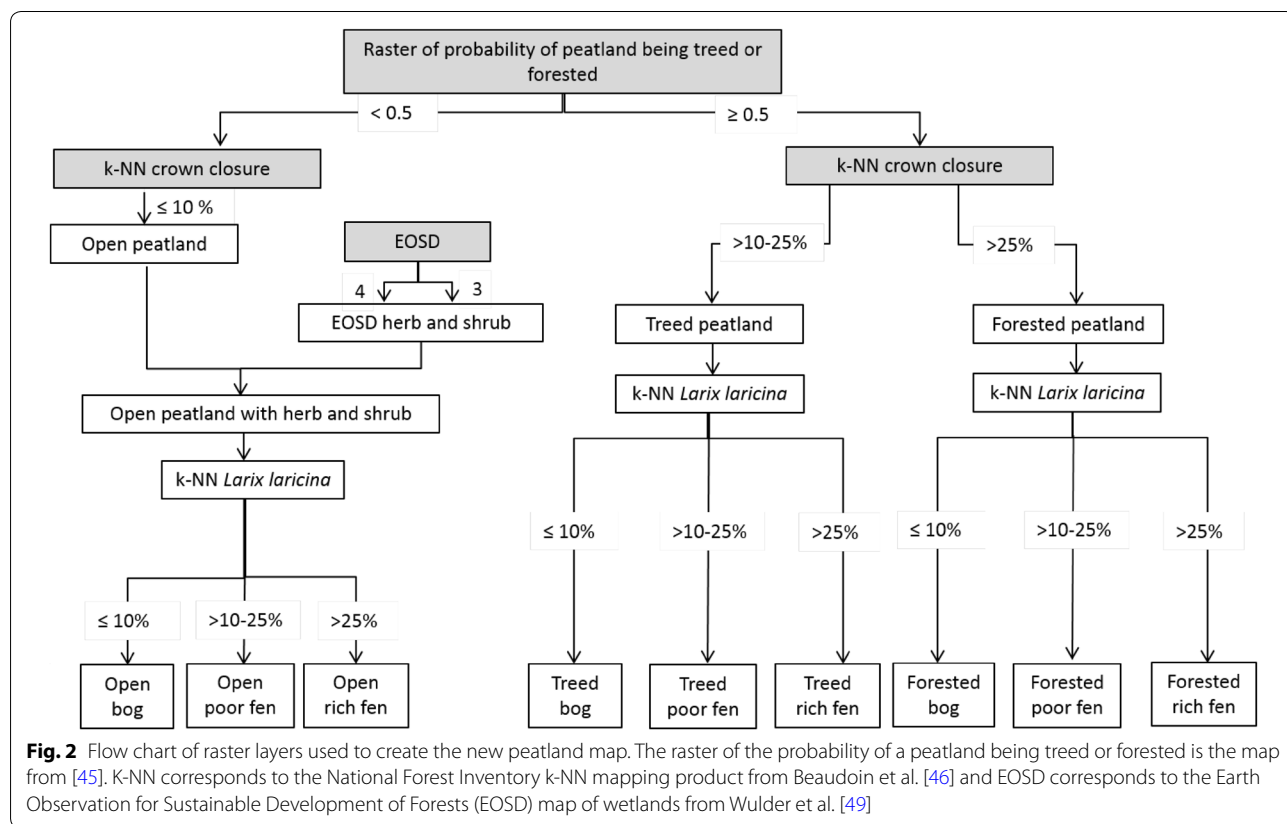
Raster of probability of peatland being treed or forested

< 0.5

≥ 0.5

k-NN crown closure

≤ 10 %

Open peatland

EOSD

4

3

EOSD herb and shrub

Open peatland with herb and shrub

k-NN *Larix laricina*

≤ 10%

>10-25%

>25%

Open bog

Open poor fen

Open rich fen

k-NN crown closure

>10-25%

>25%

Treed peatland

k-NN *Larix laricina*

≤ 10%

>10-25%

>25%

Treed bog

Treed poor fen

Treed rich fen

Forested peatland

k-NN *Larix laricina*

≤ 10%

>10-25%

>25%

Forested bog

Forested poor fen

Forested rich fen

**Fig. 2** Flow chart of raster layers used to create the new peatland map. The raster of the probability of a peatland being treed or forested is the map from [45]. K-NN corresponds to the National Forest Inventory k-NN mapping product from Beaudoin et al. [46] and EOSD corresponds to the Earth Observation for Sustainable Development of Forests (EOSD) map of wetlands from Wulder et al. [49]